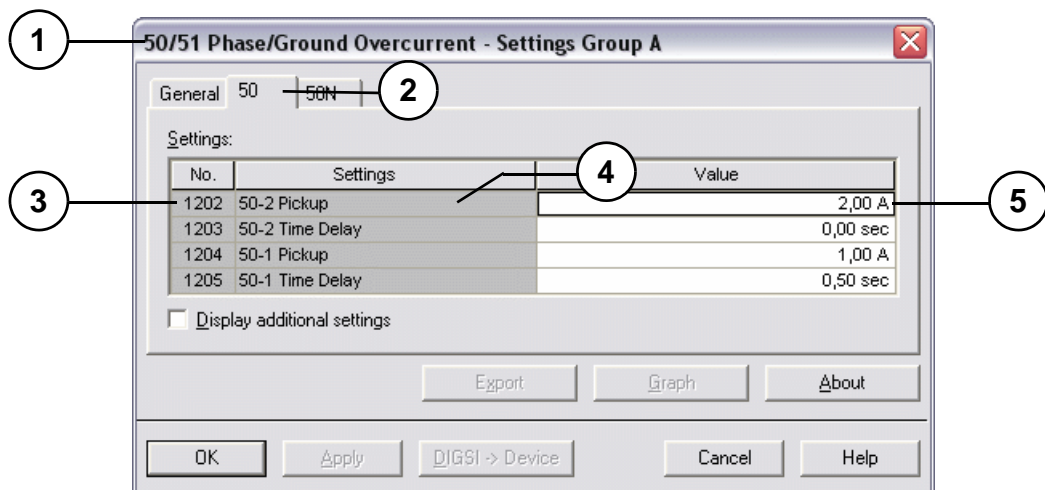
1

50/51 Phase/Ground Overcurrent - Settings Group A

General 50 50N

2

Settings:

| No. | Settings | Value |
|---|---|---|
| 1202 | 50-2 Pickup | 2,00 A |
| 1203 | 50-2 Time Delay | 0,00 sec |
| 1204 | 50-1 Pickup | 1,00 A |
| 1205 | 50-1 Time Delay | 0,50 sec |

3

4

5

Display additional settings

Export Graph About

OK Apply DIGSI -> Device Cancel Help